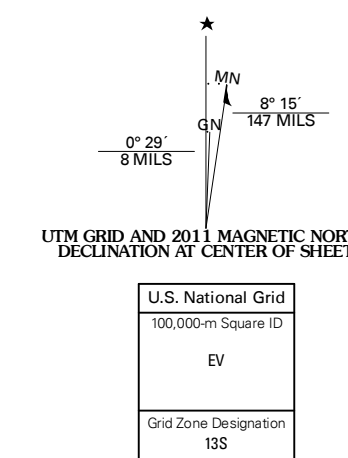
★

MN

GN

8° 15´
147 MILS

0° 29´
8 MILS

UTM GRID AND 2011 MAGNETIC NORT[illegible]
DECLINATION AT CENTER OF SHEET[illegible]

| U.S. National Grid |
|---|
| 100,000-m Square ID |
| EV |
| Grid Zone Designation |
| 13S |